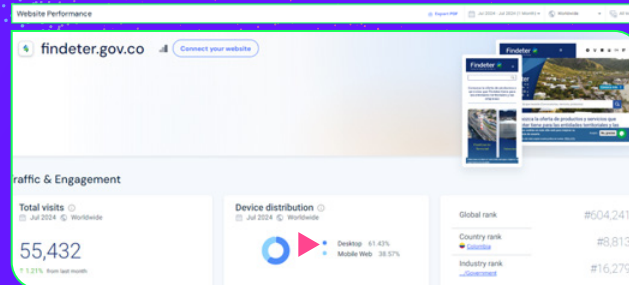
Website Performance

Export PDF

Jul 2024 - Jul 2024 (1 Month)

Worldwide

findeter.gov.co

Connect your website

Findeter

Findeter

raffic & Engagement

Total visits

Jul 2024 Worldwide

55,432

↑ 1.21% from last month

Device distribution

Jul 2024 Worldwide

Desktop 61.43%

Mobile Web 38.57%

Global rank

#604,241

Country rank

Colombia

#8,813

Industry rank

...Government

#16,279